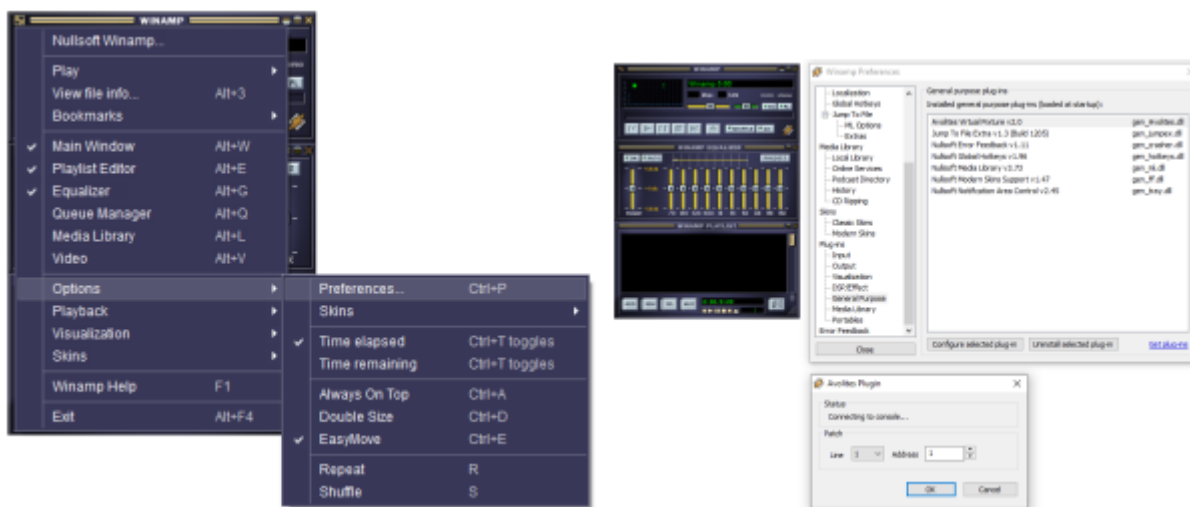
WINAMP

Nullsoft Winamp...

Play
View file info... Alt+3
Bookmarks

Main Window Alt+W
Playlist Editor Alt+E
Equalizer Alt+G
Queue Manager Alt+Q
Media Library Alt+L
Video Alt+V

Options
Playback
Visualization
Skins

Winamp Help F1

Exit Alt+F4

Preferences... Ctrl+P
Skins

Time elapsed Ctrl+T toggles
Time remaining Ctrl+T toggles

Always On Top Ctrl+A
Double Size Ctrl+D
EasyMove Ctrl+E

Repeat R
Shuffle S

Winamp Preferences

Localization
Global Hotkeys
Jump To File
ML Options
Extras
Media Library
Local Library
Online Services
Podcast Directory
History
CD Ripping
Skins
Classic Skins
Modern Skins
Plug-ins
Input
Output
Visualization
DSP/Effect
General Purpose
Media Library
Portables
Error Feedback

Close

General purpose plug-ins
Installed general purpose plug-ins (loaded at startup):

| | |
|---|---|
| Avolites Virtual Fixture v1.0 | gen_Avolites.dll |
| Jump To File Extra v1.3 (Build 1205) | gen_jumpex.dll |
| Nullsoft Error Feedback v1.11 | gen_crasher.dll |
| Nullsoft Global Hotkeys v1.96 | gen_hotkeys.dll |
| Nullsoft Media Library v3.70 | gen_ml.dll |
| Nullsoft Modern Skins Support v1.47 | gen_ff.dll |
| Nullsoft Notification Area Control v2.45 | gen_tray.dll |

Configure selected plug-in
Uninstall selected plug-in
Get plug-ins

Avolites Plugin

Status
Connecting to console...

Patch
Line 1 Address 1

OK Cancel